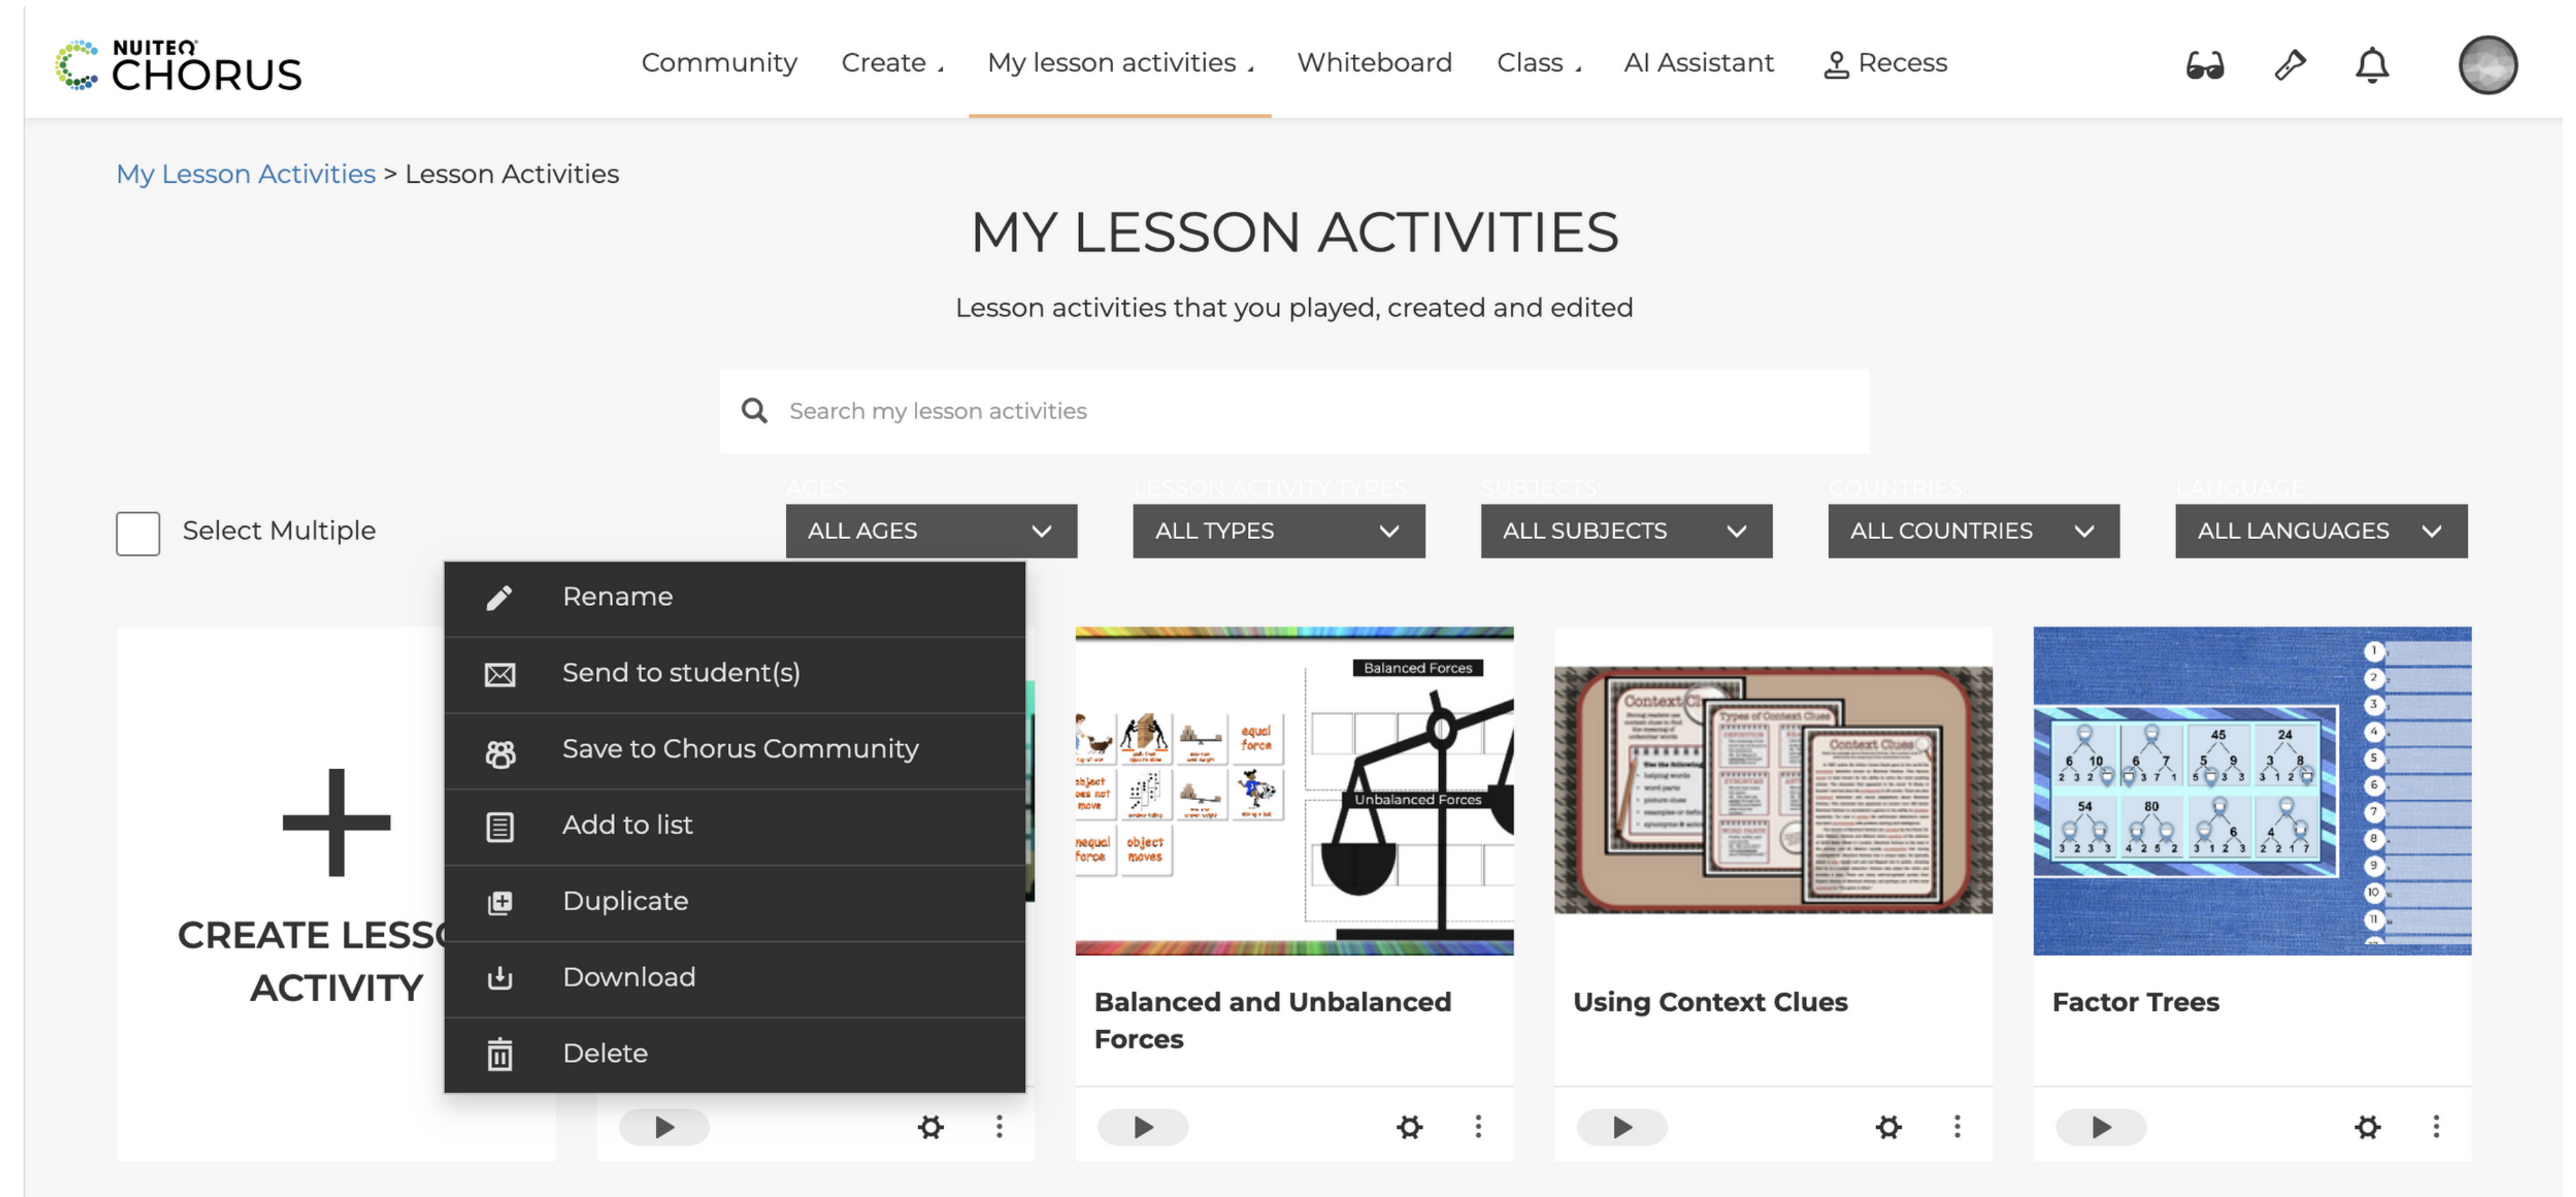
NUITEQ CHORUS

Community Create My lesson activities Whiteboard Class AI Assistant Recess

My Lesson Activities > Lesson Activities

MY LESSON ACTIVITIES

Lesson activities that you played, created and edited

Search my lesson activities

Select Multiple

AGES: ALL AGES
LESSON ACTIVITY TYPES: ALL TYPES
SUBJECTS: ALL SUBJECTS
COUNTRIES: ALL COUNTRIES
LANGUAGE: ALL LANGUAGES

Rename
Send to student(s)
Save to Chorus Community
Add to list
Duplicate
Download
Delete

CREATE LESS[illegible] ACTIVITY

Balanced Forces
Unbalanced Forces
Balanced and Unbalanced Forces

Using Context Clues

Factor Trees